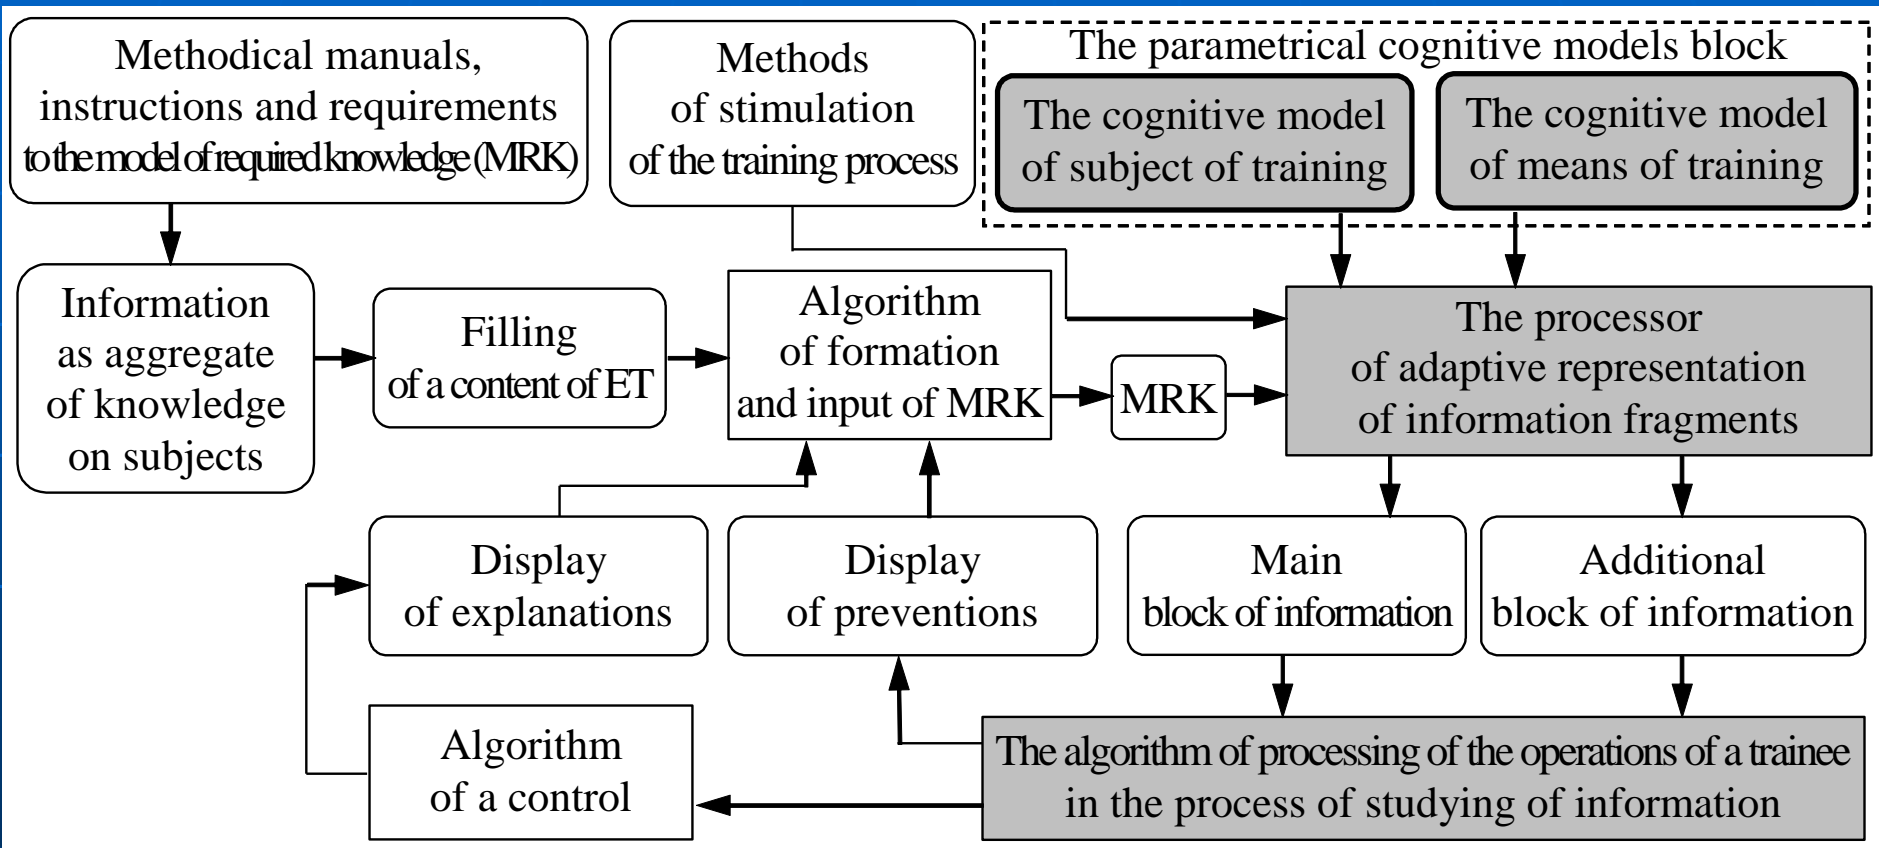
Methodical manuals, instructions and requirements to the model of required knowledge (MRK)

Methods of stimulation of the training process

The parametrical cognitive models block

The cognitive model of subject of training

The cognitive model of means of training

Information as aggregate of knowledge on subjects

Filling of a content of ET

Algorithm of formation and input of MRK

MRK

The processor of adaptive representation of information fragments

Display of explanations

Display of preventions

Main block of information

Additional block of information

Algorithm of a control

The algorithm of processing of the operations of a trainee in the process of studying of information